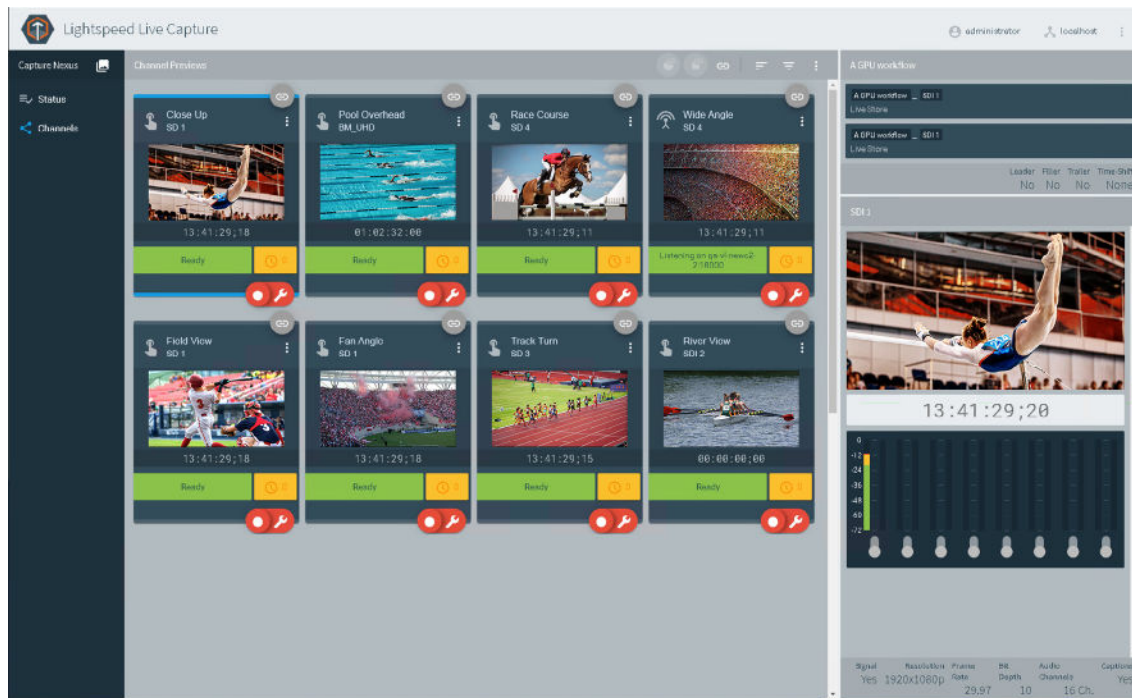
Lightspeed Live Capture

administrator localhost

Capture Nexus

Status

Channels

Channel Previews

Close Up
SD 1
13:41:29;18
Ready

Pool Overhead
BM_UHD
01:02:32:00
Ready

Race Course
SD 4
13:41:29;11
Ready

Wide Angle
SD 4
13:41:29;11
Listening on qa-viewer2 2/18000

Field View
SD 1
13:41:29;18
Ready

Fan Angle
SD 1
13:41:29;18
Ready

Track Turn
SD 3
13:41:29;15
Ready

River View
SDI 2
00:00:00;00
Ready

A GPU workflow

A GPU workflow _ SDI 1
Live Store

A GPU workflow _ SDI 1
Live Store

| Leader | Filler | Trailer | Time-Shift |
|---|---|---|---|
| No | No | No | None |

SDI 1

13:41:29;20

0
-12
-24
-36
-48
-60
-72

| Signal | Resolution | Frame Rate | Bit Depth | Audio Channels | Captions |
|---|---|---|---|---|---|
| Yes | 1920x1080p | 29.97 | 10 | 16 Ch. | Yes |